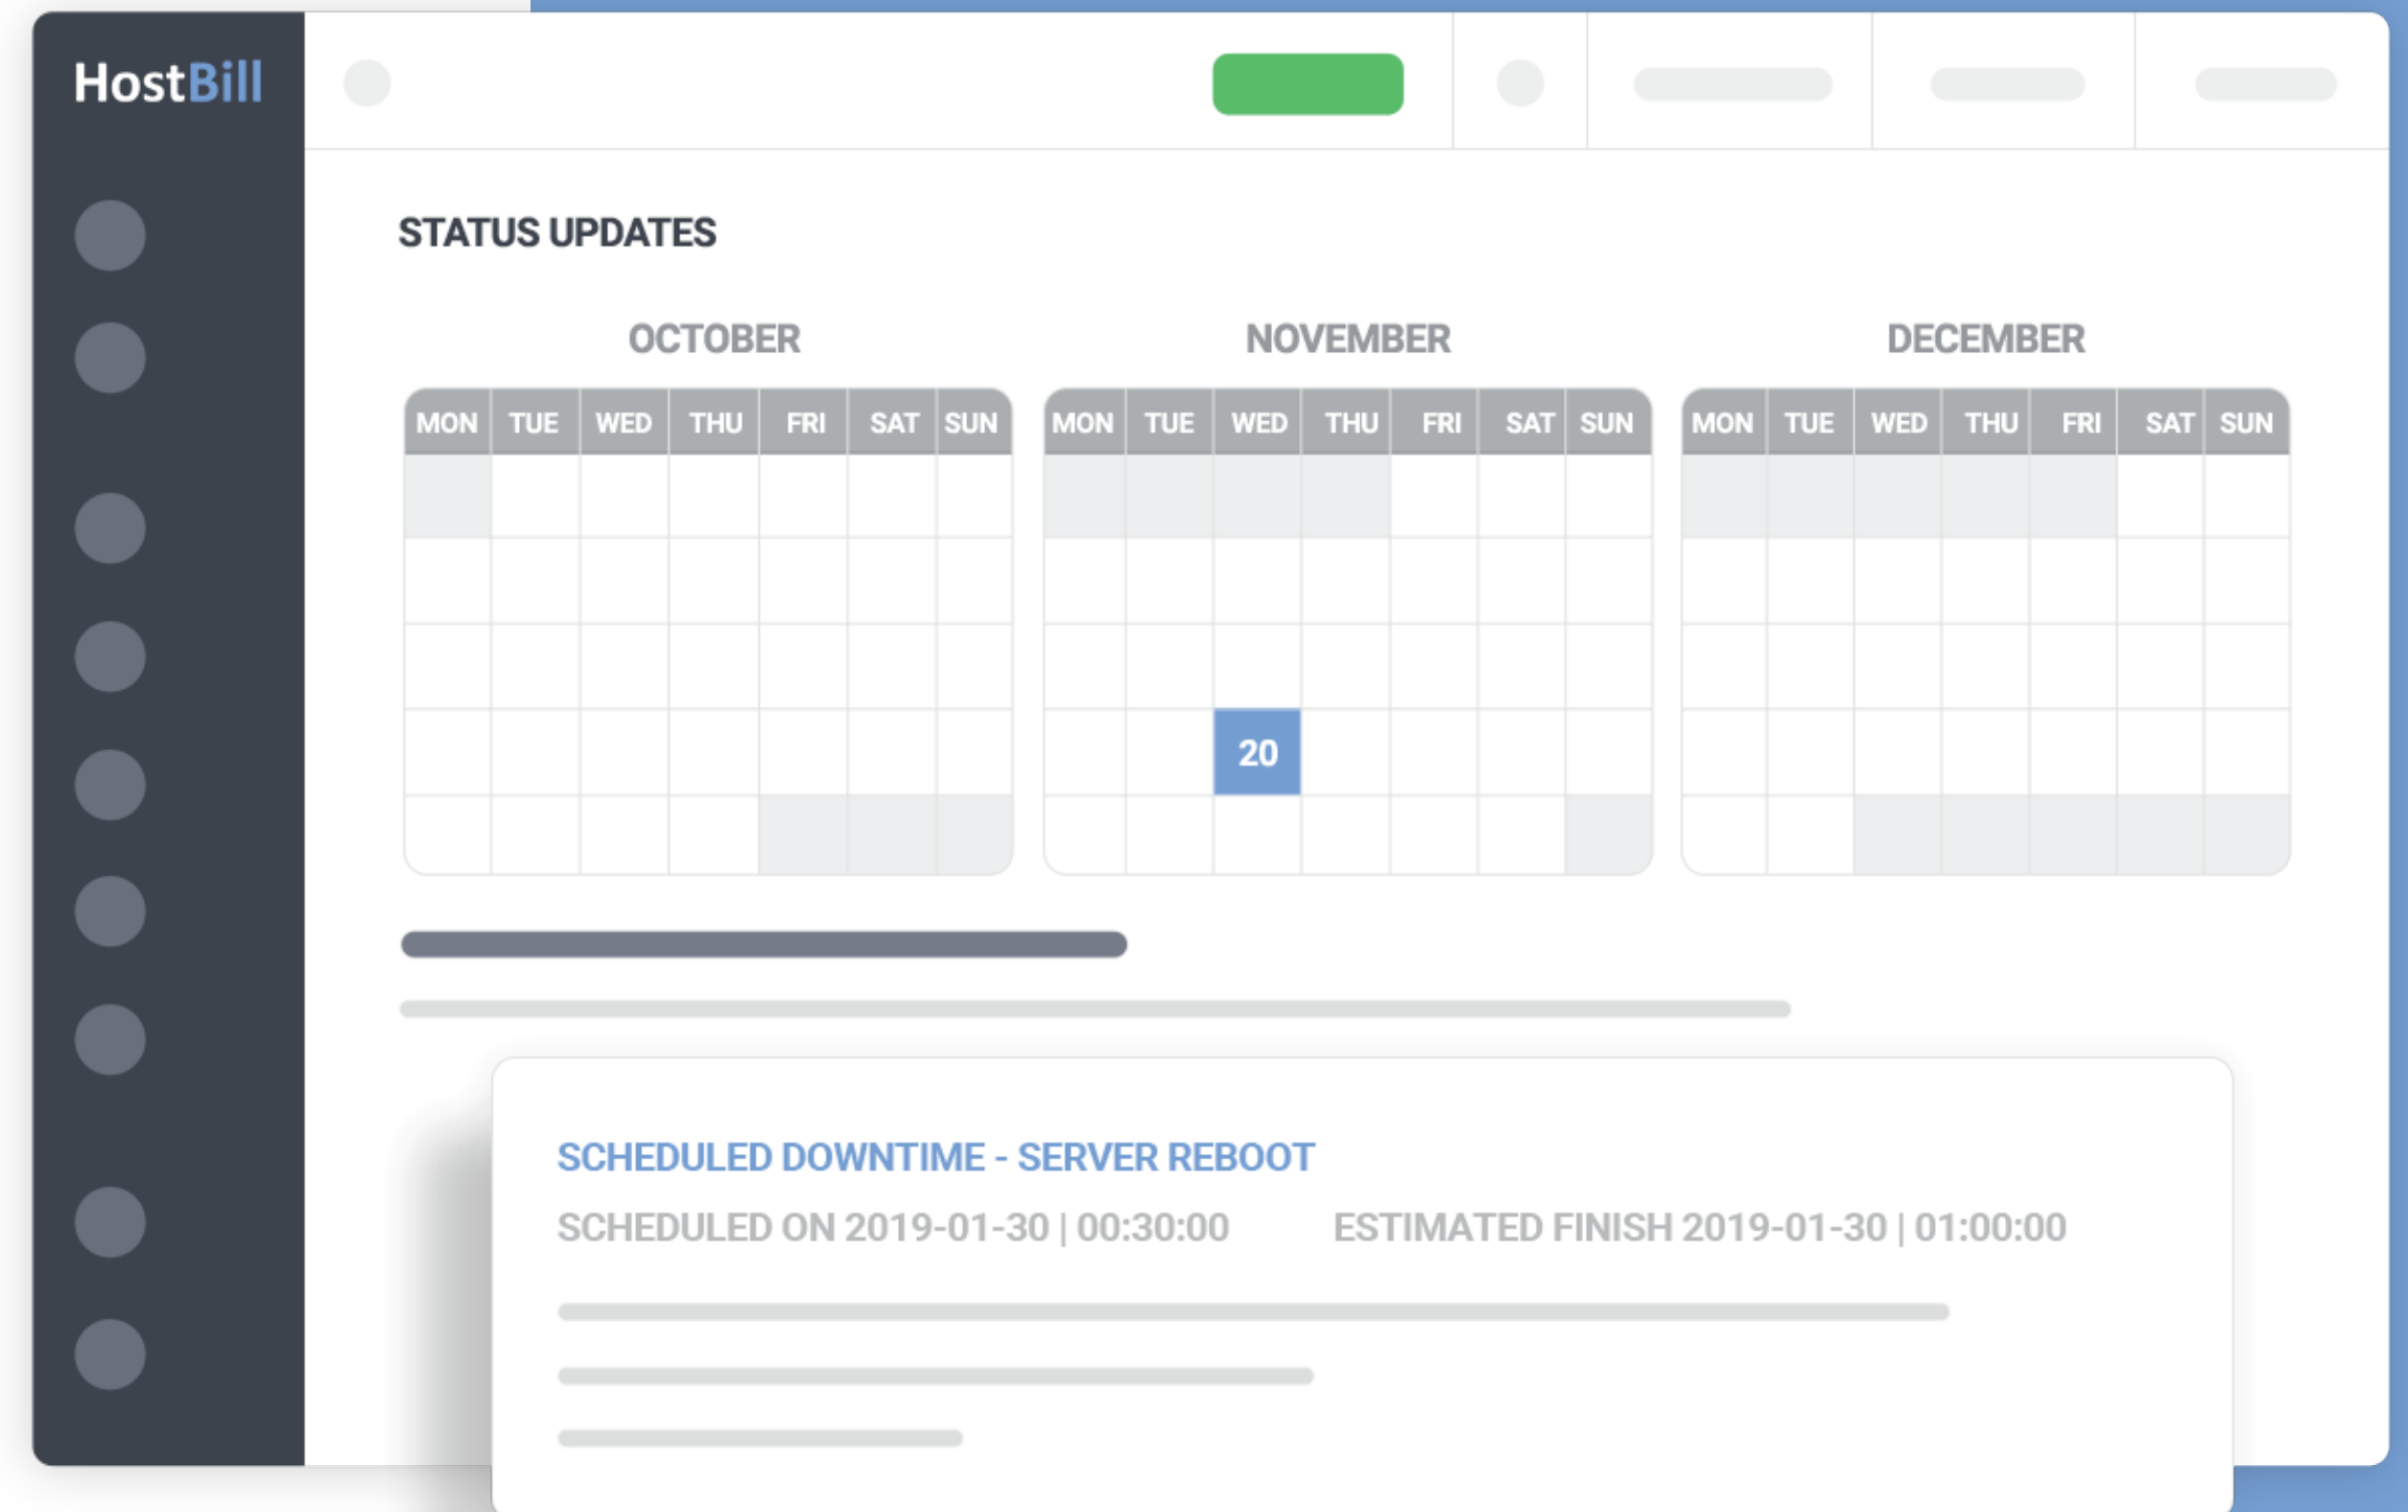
HostBill

STATUS UPDATES

OCTOBER

| MON | TUE | WED | THU | FRI | SAT | SUN |
|---|---|---|---|---|---|---|
| | | | | | | |
| | | | | | | |
| | | | | | | |
| | | | | | | |
| | | | | | | |

NOVEMBER

| MON | TUE | WED | THU | FRI | SAT | SUN |
|---|---|---|---|---|---|---|
| | | | | | | |
| | | | | | | |
| | | | | | | |
| | | 20 | | | | |
| | | | | | | |

DECEMBER

| MON | TUE | WED | THU | FRI | SAT | SUN |
|---|---|---|---|---|---|---|
| | | | | | | |
| | | | | | | |
| | | | | | | |
| | | | | | | |
| | | | | | | |

SCHEDULED DOWNTIME - SERVER REBOOT

SCHEDULED ON 2019-01-30 | 00:30:00 ESTIMATED FINISH 2019-01-30 | 01:00:00